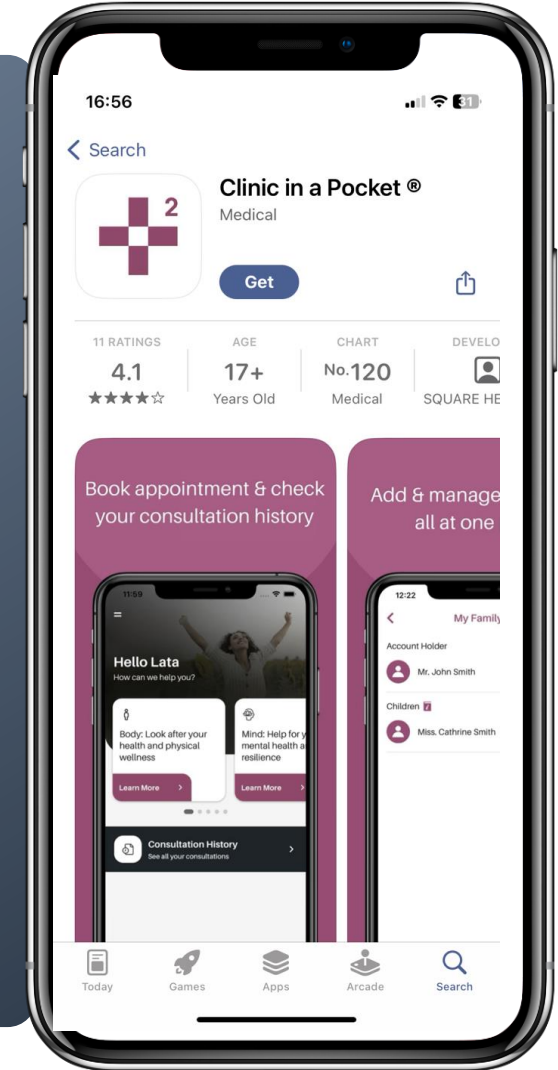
16:56

31

< Search

2

Clinic in a Pocket ®

Medical

Get

11 RATINGS
4.1
★★★★☆

AGE
17+
Years Old

CHART
No.120
Medical

DEVELO
SQUARE HE

Book appointment & check your consultation history

11:59

Hello Lata

How can we help you?

Body: Look after your health and physical wellness

Learn More >

Mind: Help for y mental health a resilience

Learn More >

Consultation History

See all your consultations

Add & manage all at one

12:22

< My Family

Account Holder

Mr. John Smith

Children

Miss. Cathrine Smith

Today

Games

Apps

Arcade

Search